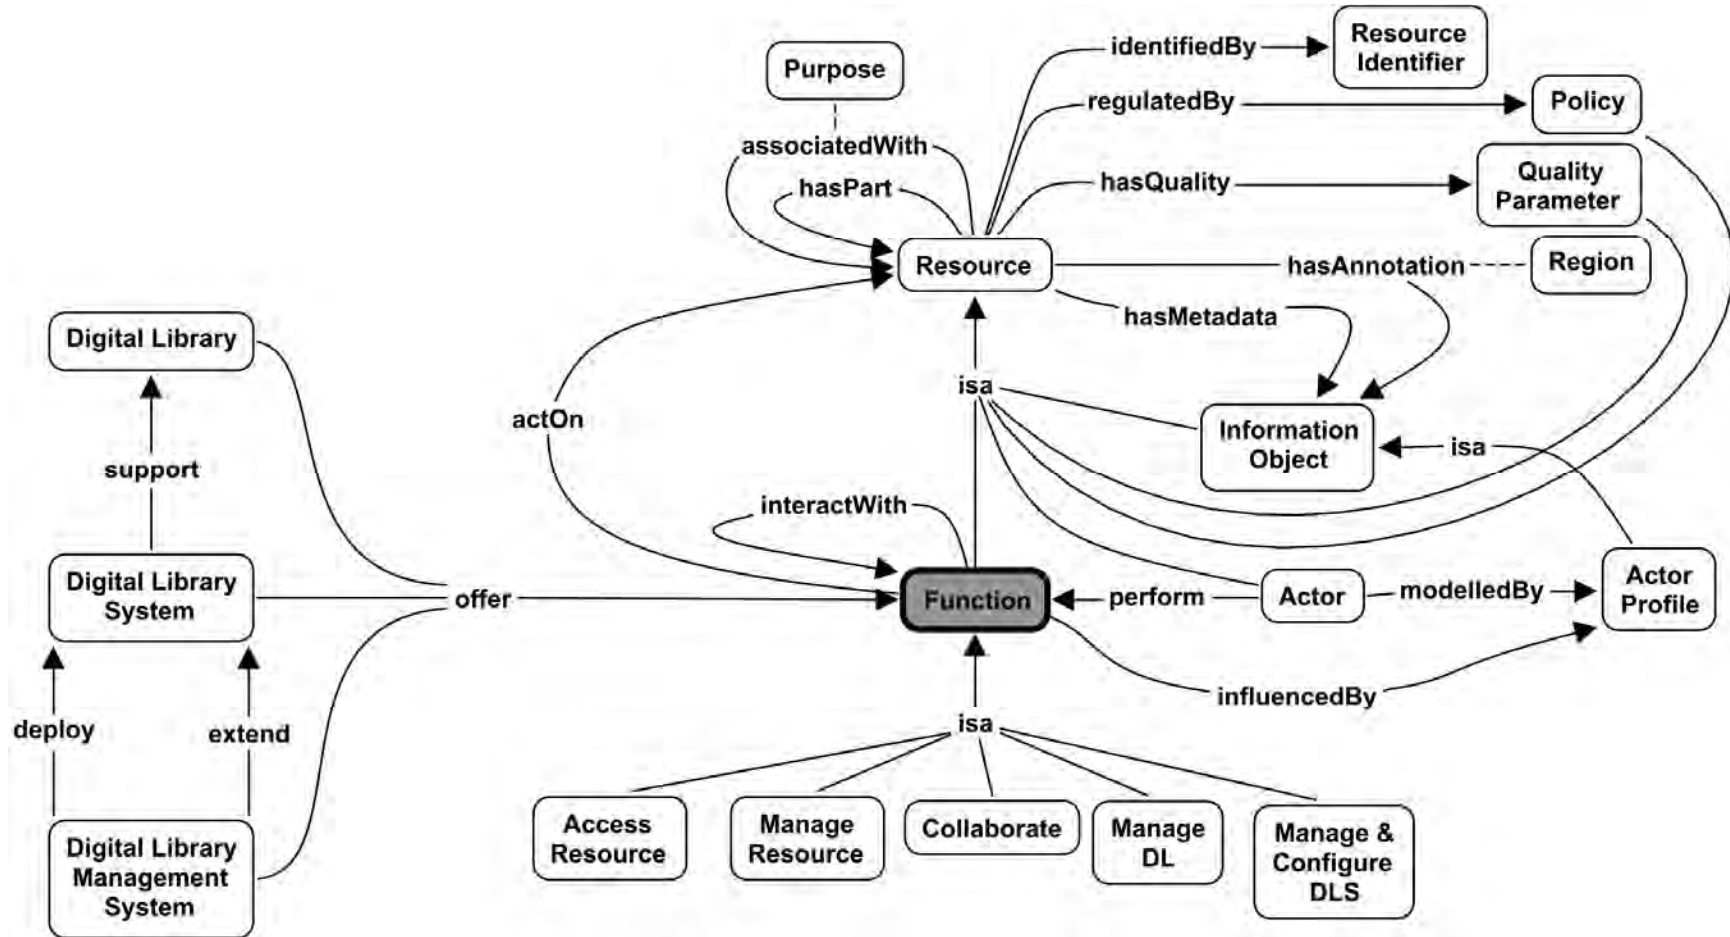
Purpose

associatedWith

hasPart

identifiedBy

Resource Identifier

regulatedBy

Policy

hasQuality

Quality Parameter

Resource

hasAnnotation

Region

hasMetadata

Digital Library

support

actOn

isa

Information Object

isa

interactWith

Digital Library System

offer

Function

perform

Actor

modelledBy

Actor Profile

influencedBy

deploy

extend

isa

Digital Library Management System

Access Resource

Manage Resource

Collaborate

Manage DL

Manage & Configure DLS